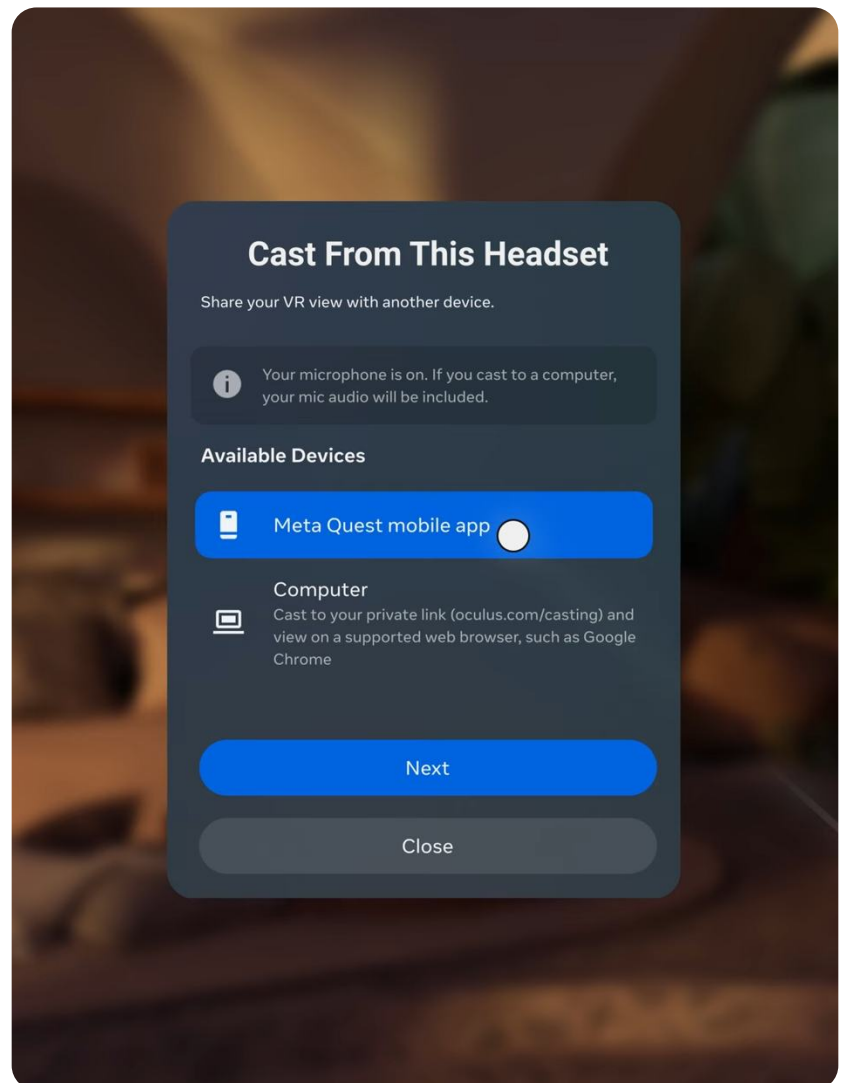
Cast From This Headset

Share your VR view with another device.

Your microphone is on. If you cast to a computer, your mic audio will be included.

Available Devices

Meta Quest mobile app

Computer
Cast to your private link (oculus.com/casting) and view on a supported web browser, such as Google Chrome

Next

Close